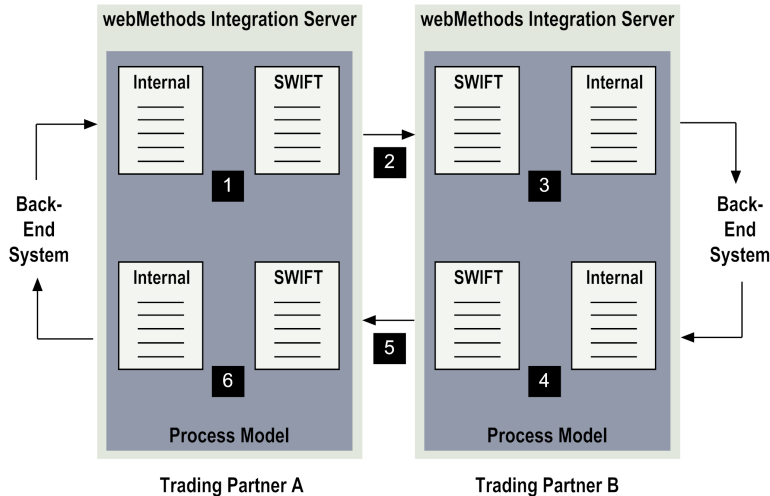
webMethods Integration Server

Internal

SWIFT

1

Internal

SWIFT

6

Process Model

Trading Partner A

Back-End System

2

5

webMethods Integration Server

SWIFT

Internal

3

SWIFT

Internal

4

Process Model

Trading Partner B

Back-End System